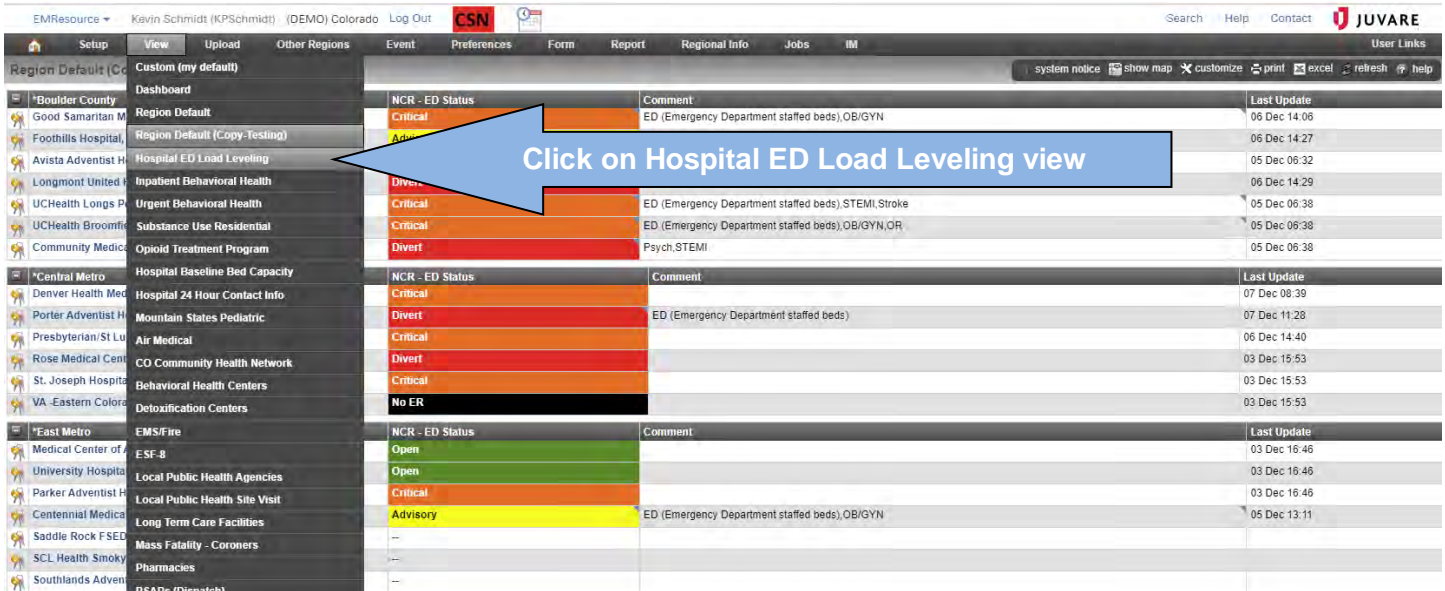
EMResource ▾ Kevin Schmidt (KPSchmidt) (DEMO) Colorado Log Out CSN Search Help Contact JUVARE

Setup View Upload Other Regions Event Preferences Form Report Regional Info Jobs IM User Links

Region Default (Co

system notice show map customize print excel refresh help

Custom (my default)
Dashboard
Region Default
Region Default (Copy-Testing)
Hospital ED Load Leveling
Inpatient Behavioral Health
Urgent Behavioral Health
Substance Use Residential
Opioid Treatment Program
Hospital Baseline Bed Capacity
Hospital 24 Hour Contact Info
Mountain States Pediatric
Air Medical
CO Community Health Network
Behavioral Health Centers
Detoxification Centers
EMS/Fire
ESF-8
Local Public Health Agencies
Local Public Health Site Visit
Long Term Care Facilities
Mass Fatality - Coroners
Pharmacies
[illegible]

Click on Hospital ED Load Leveling view

| *Boulder County | NCR - ED Status | Comment | Last Update |
|---|---|---|---|
| Good Samaritan M | Critical | ED (Emergency Department staffed beds),OB/GYN | 06 Dec 14:06 |
| Foothills Hospital, | Advi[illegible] | | 06 Dec 14:27 |
| Avista Adventist H | | | 05 Dec 06:32 |
| Longmont United | Diver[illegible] | | 06 Dec 14:29 |
| UCHealth Longs P | Critical | ED (Emergency Department staffed beds),STEMI,Stroke | 05 Dec 06:38 |
| UCHealth Broomfie | Critical | ED (Emergency Department staffed beds),OB/GYN,OR | 05 Dec 06:38 |
| Community Medica | Divert | Psych,STEMI | 05 Dec 06:38 |

| *Central Metro | NCR - ED Status | Comment | Last Update |
|---|---|---|---|
| Denver Health Med | Critical | | 07 Dec 08:39 |
| Porter Adventist H | Divert | ED (Emergency Department staffed beds) | 07 Dec 11:28 |
| Presbyterian/St Lu | Critical | | 06 Dec 14:40 |
| Rose Medical Cent | Divert | | 03 Dec 15:53 |
| St. Joseph Hospita | Critical | | 03 Dec 15:53 |
| VA -Eastern Colora | No ER | | 03 Dec 15:53 |

| *East Metro | NCR - ED Status | Comment | Last Update |
|---|---|---|---|
| Medical Center of A | Open | | 03 Dec 16:46 |
| University Hospita | Open | | 03 Dec 16:46 |
| Parker Adventist H | Critical | | 03 Dec 16:46 |
| Centennial Medica | Advisory | ED (Emergency Department staffed beds),OB/GYN | 05 Dec 13:11 |
| Saddle Rock FSED | -- | | |
| SCL Health Smoky | -- | | |
| Southlands Adven | -- | | |